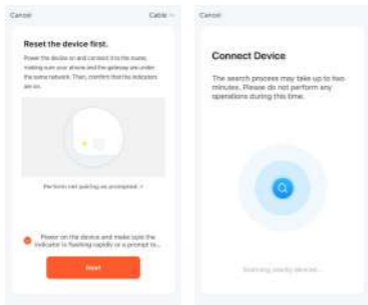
Cancel

Cable

Reset the device first.

Power the device on and connect it to the router, making sure your phone and the gateway are under the same network. Then, confirm that the indicators are on.

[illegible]

Please on the device and make sure the indicator is flashing rapidly or a prompt to...

Next

Cancel

Connect Device

The search process may take up to two minutes. Please do not perform any operations during this time.

Searching nearby devices...